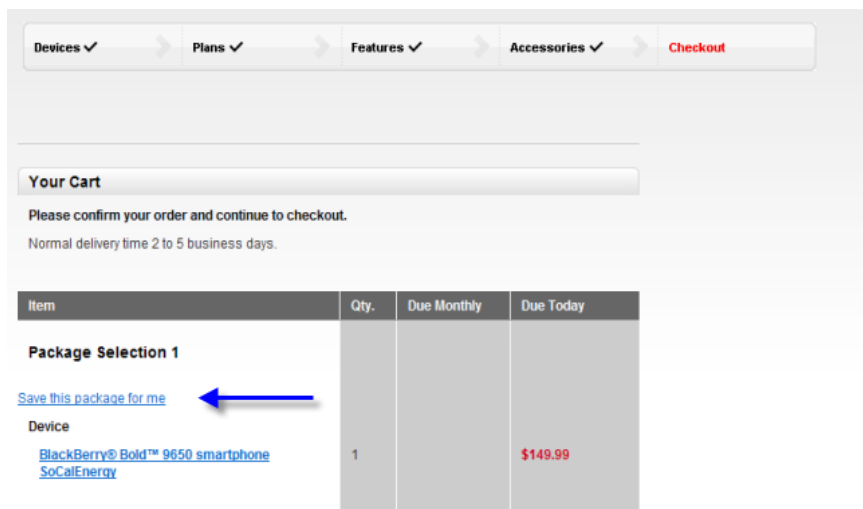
Devices ✓ Plans ✓ Features ✓ Accessories ✓ Checkout

Your Cart

Please confirm your order and continue to checkout.

Normal delivery time 2 to 5 business days.

| Item | Qty. | Due Monthly | Due Today |
|---|---|---|---|
| Package Selection 1 | | | |
| Save this package for me | | | |
| Device | | | |
| BlackBerry® Bold™ 9650 smartphone SoCalEnergy | 1 | | $149.99 |